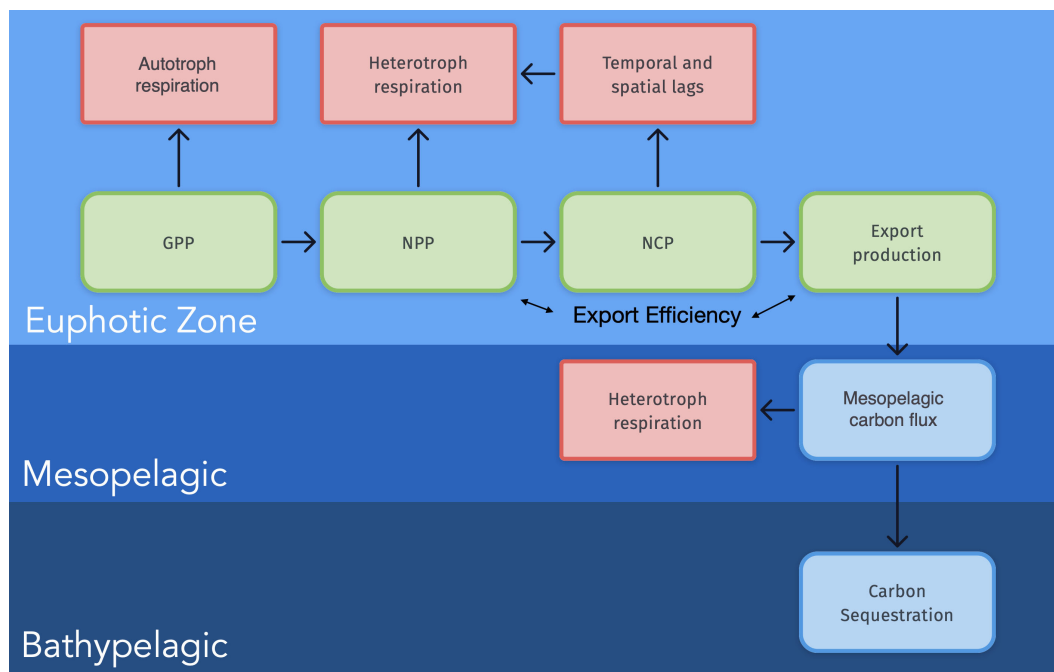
Autotroph respiration

Heterotroph respiration

Temporal and spatial lags

GPP

NPP

NCP

Export production

Export Efficiency

Euphotic Zone

Heterotroph respiration

Mesopelagic carbon flux

Mesopelagic

Carbon Sequestration

Bathypelagic